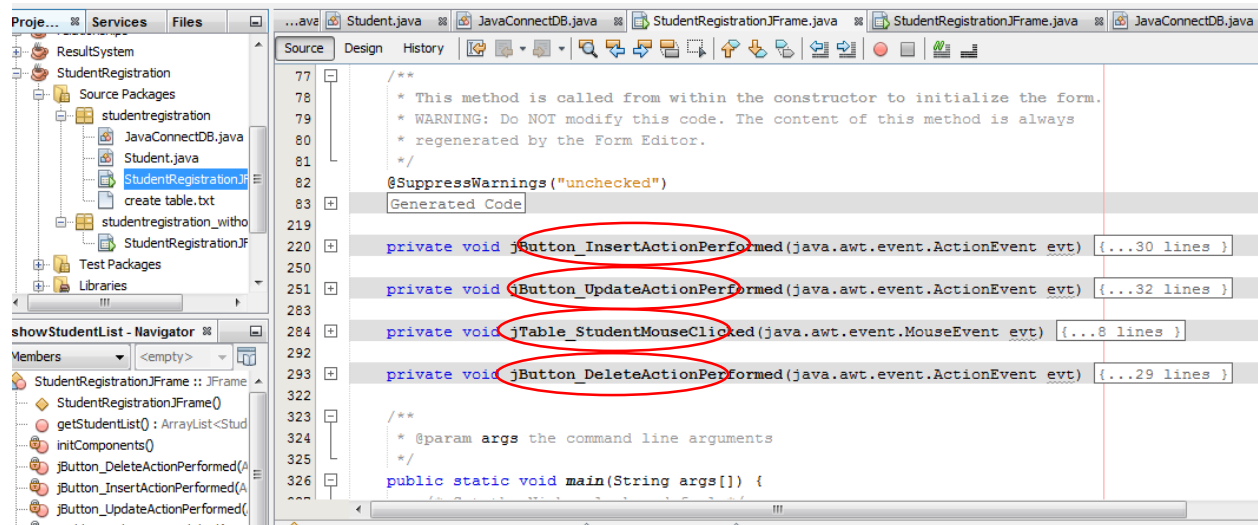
Proje... ⊠ Services Files

ResultSystem
StudentRegistration
Source Packages
studentregistration
JavaConnectDB.java
Student.java
StudentRegistrationJF
create table.txt
studentregistration_witho
StudentRegistrationJF
Test Packages
Libraries

showStudentList - Navigator ⊠
Members <empty>
StudentRegistrationJFrame :: JFrame
StudentRegistrationJFrame()
getStudentList() : ArrayList<Stud
initComponents()
jButton_DeleteActionPerformed(A
jButton_InsertActionPerformed(A
jButton_UpdateActionPerformed(

...ava Student.java JavaConnectDB.java StudentRegistrationJFrame.java StudentRegistrationJFrame.java JavaConnectDB.java

Source Design History

77 /**
78 * This method is called from within the constructor to initialize the form.
79 * WARNING: Do NOT modify this code. The content of this method is always
80 * regenerated by the Form Editor.
81 */
82 @SuppressWarnings("unchecked")
83 Generated Code
219
220 private void jButton_InsertActionPerformed(java.awt.event.ActionEvent evt) {...30 lines }
250
251 private void jButton_UpdateActionPerformed(java.awt.event.ActionEvent evt) {...32 lines }
283
284 private void jTable_StudentMouseClicked(java.awt.event.MouseEvent evt) {...8 lines }
292
293 private void jButton_DeleteActionPerformed(java.awt.event.ActionEvent evt) {...29 lines }
322
323 /**
324 * @param args the command line arguments
325 */
326 public static void main(String args[]) {